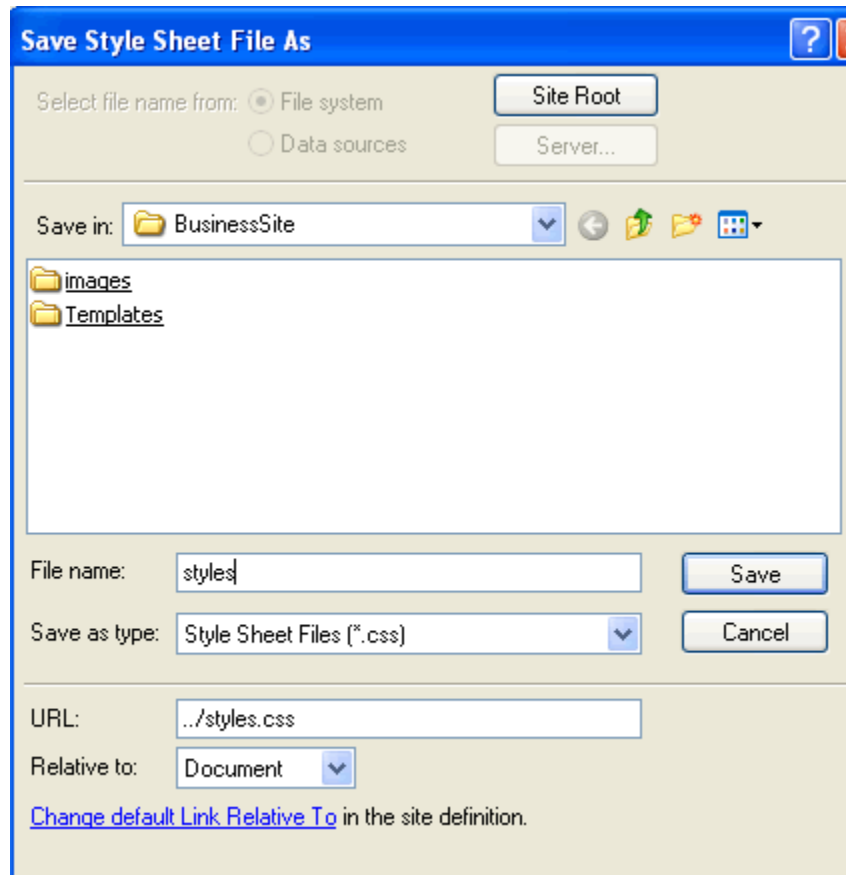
Save Style Sheet File As

?

Select file name from: File system

Data sources

Site Root

Server...

Save in: BusinessSite

images

Templates

File name: styles

Save

Save as type: Style Sheet Files (*.css)

Cancel

URL: ../styles.css

Relative to: Document

Change default Link Relative To in the site definition.